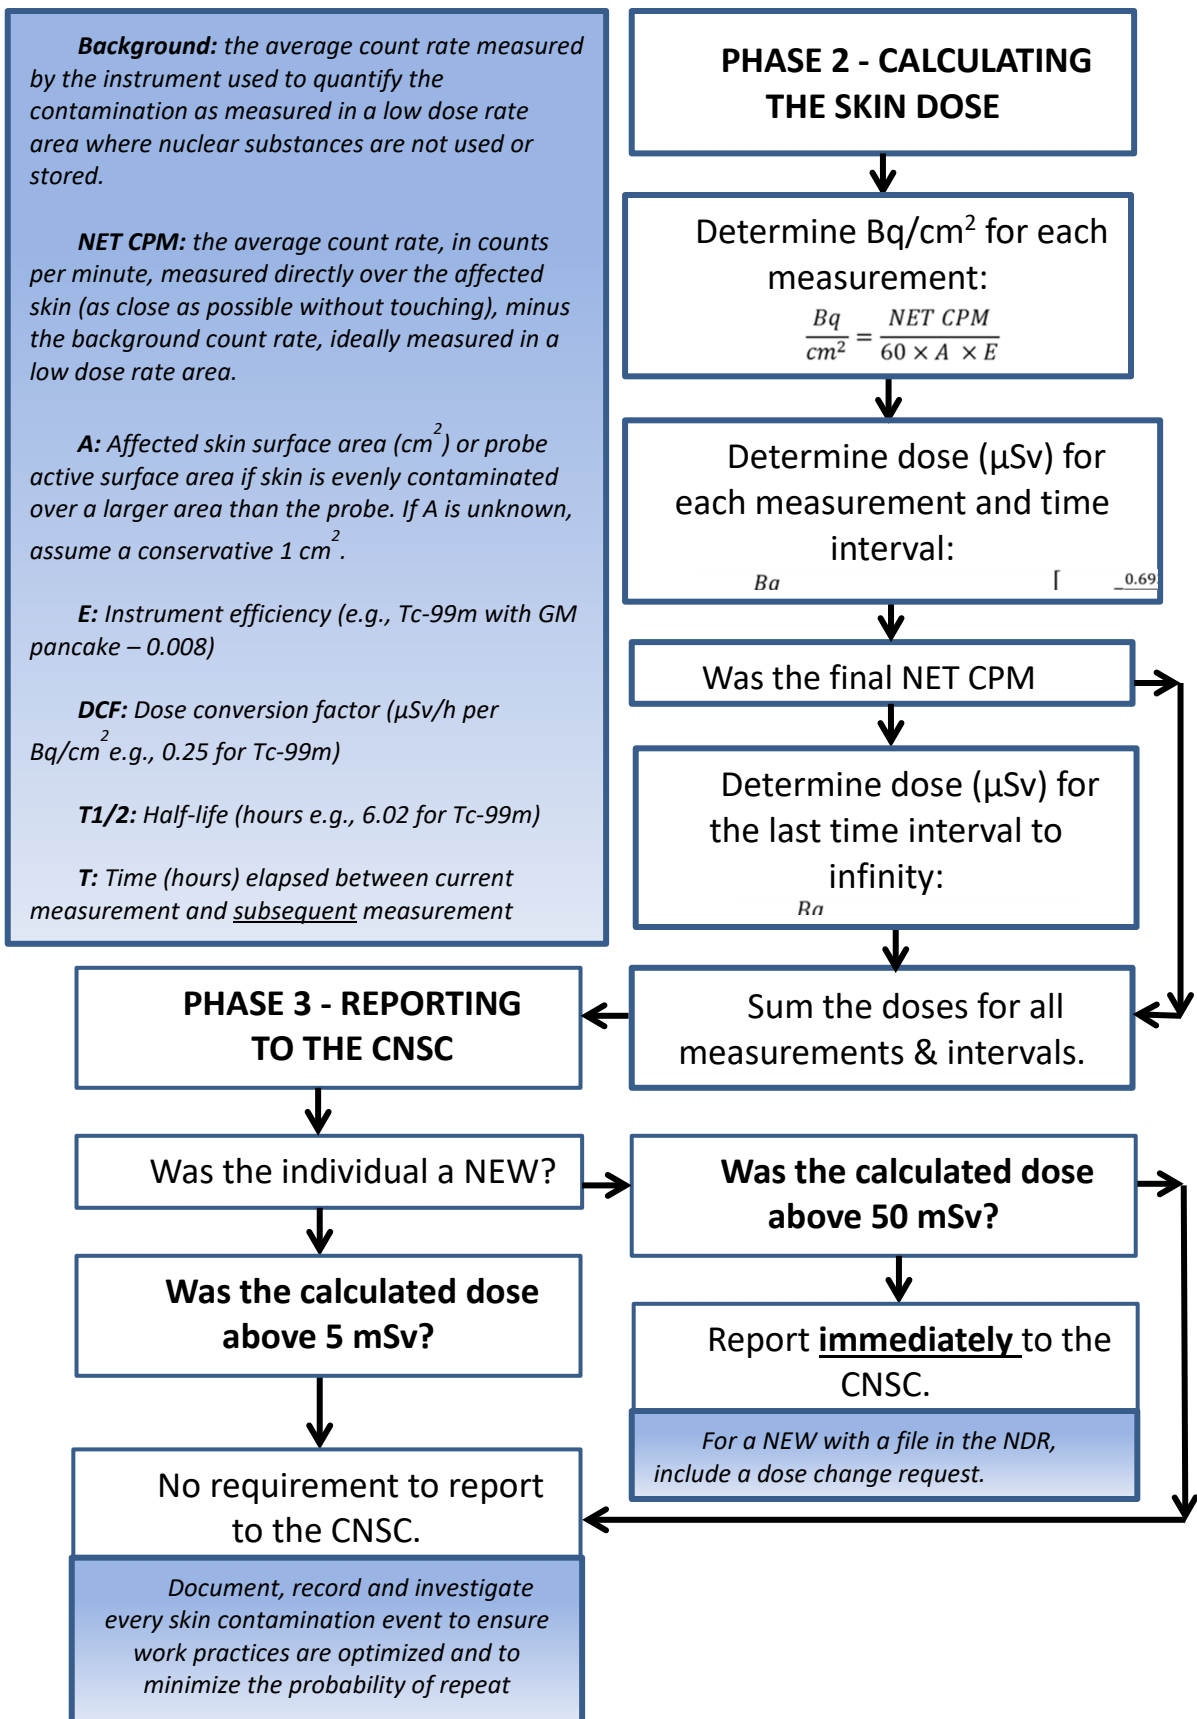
*Background:* the average count rate measured by the instrument used to quantify the contamination as measured in a low dose rate area where nuclear substances are not used or stored.

*NET CPM:* the average count rate, in counts per minute, measured directly over the affected skin (as close as possible without touching), minus the background count rate, ideally measured in a low dose rate area.

*A:* Affected skin surface area ($cm^2$) or probe active surface area if skin is evenly contaminated over a larger area than the probe. If A is unknown, assume a conservative 1 $cm^2$.

*E:* Instrument efficiency (e.g., Tc-99m with GM pancake – 0.008)

*DCF:* Dose conversion factor (µSv/h per $Bq/cm^2$ e.g., 0.25 for Tc-99m)

*T1/2:* Half-life (hours e.g., 6.02 for Tc-99m)

*T:* Time (hours) elapsed between current measurement and subsequent measurement

PHASE 2 - CALCULATING THE SKIN DOSE

Determine Bq/cm² for each measurement:
$\frac{Bq}{cm^2} = \frac{NET\ CPM}{60 \times A \times E}$

Determine dose (µSv) for each measurement and time interval:
Ba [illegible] 0.69 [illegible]

Was the final NET CPM

Determine dose (µSv) for the last time interval to infinity:
Ba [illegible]

Sum the doses for all measurements & intervals.

PHASE 3 - REPORTING TO THE CNSC

Was the individual a NEW?

Was the calculated dose above 50 mSv?

Was the calculated dose above 5 mSv?

Report immediately to the CNSC.

For a NEW with a file in the NDR, include a dose change request.

No requirement to report to the CNSC.

Document, record and investigate every skin contamination event to ensure work practices are optimized and to minimize the probability of repeat